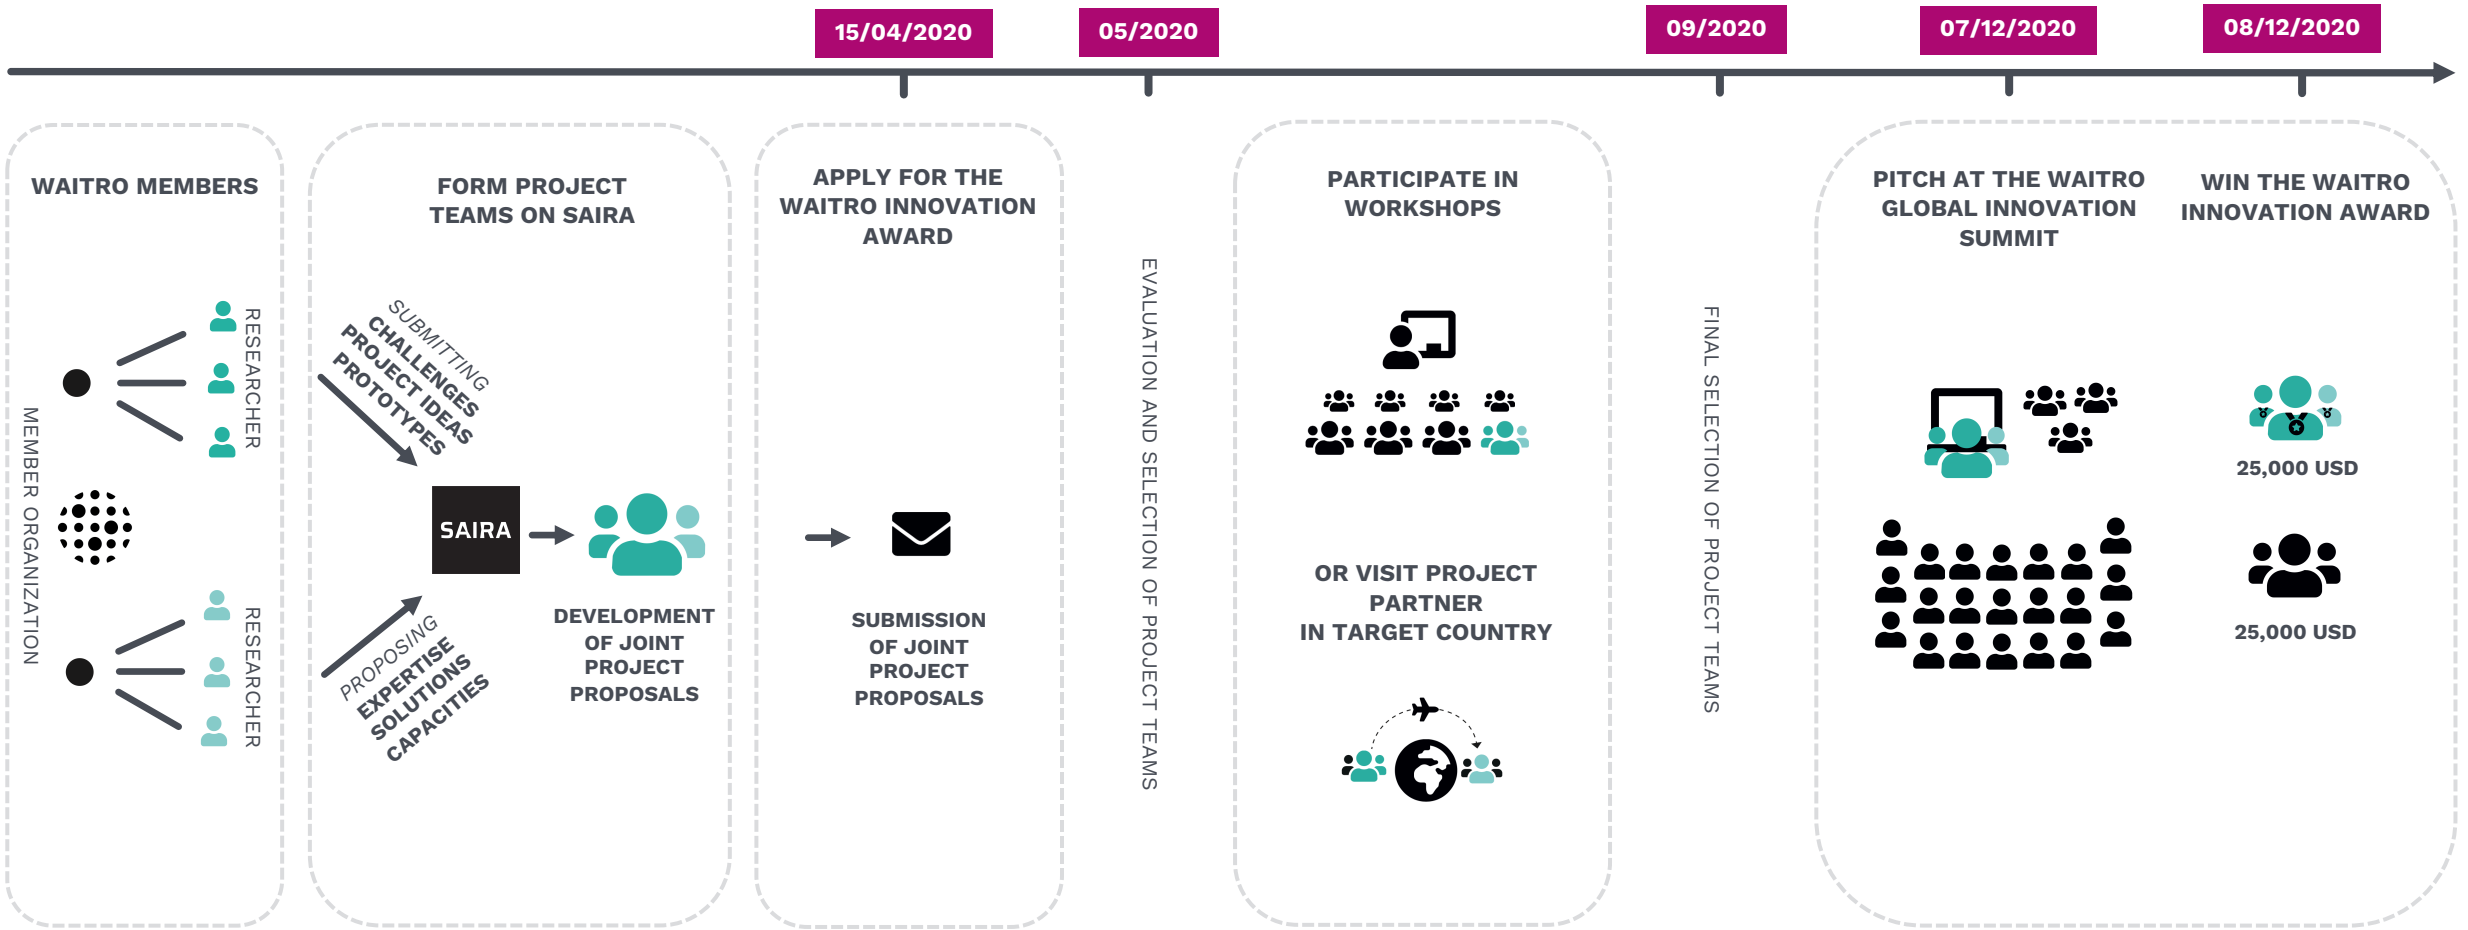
15/04/2020

05/2020

09/2020

07/12/2020

08/12/2020

WAITRO MEMBERS

MEMBER ORGANIZATION

RESEARCHER

RESEARCHER

FORM PROJECT TEAMS ON SAIRA

SUBMITTING CHALLENGES PROJECT IDEAS PROTOTYPES

PROPOSING EXPERTISE SOLUTIONS CAPACITIES

SAIRA

DEVELOPMENT OF JOINT PROJECT PROPOSALS

APPLY FOR THE WAITRO INNOVATION AWARD

SUBMISSION OF JOINT PROJECT PROPOSALS

EVALUATION AND SELECTION OF PROJECT TEAMS

PARTICIPATE IN WORKSHOPS

OR VISIT PROJECT PARTNER IN TARGET COUNTRY

FINAL SELECTION OF PROJECT TEAMS

PITCH AT THE WAITRO GLOBAL INNOVATION SUMMIT

WIN THE WAITRO INNOVATION AWARD

25,000 USD

25,000 USD